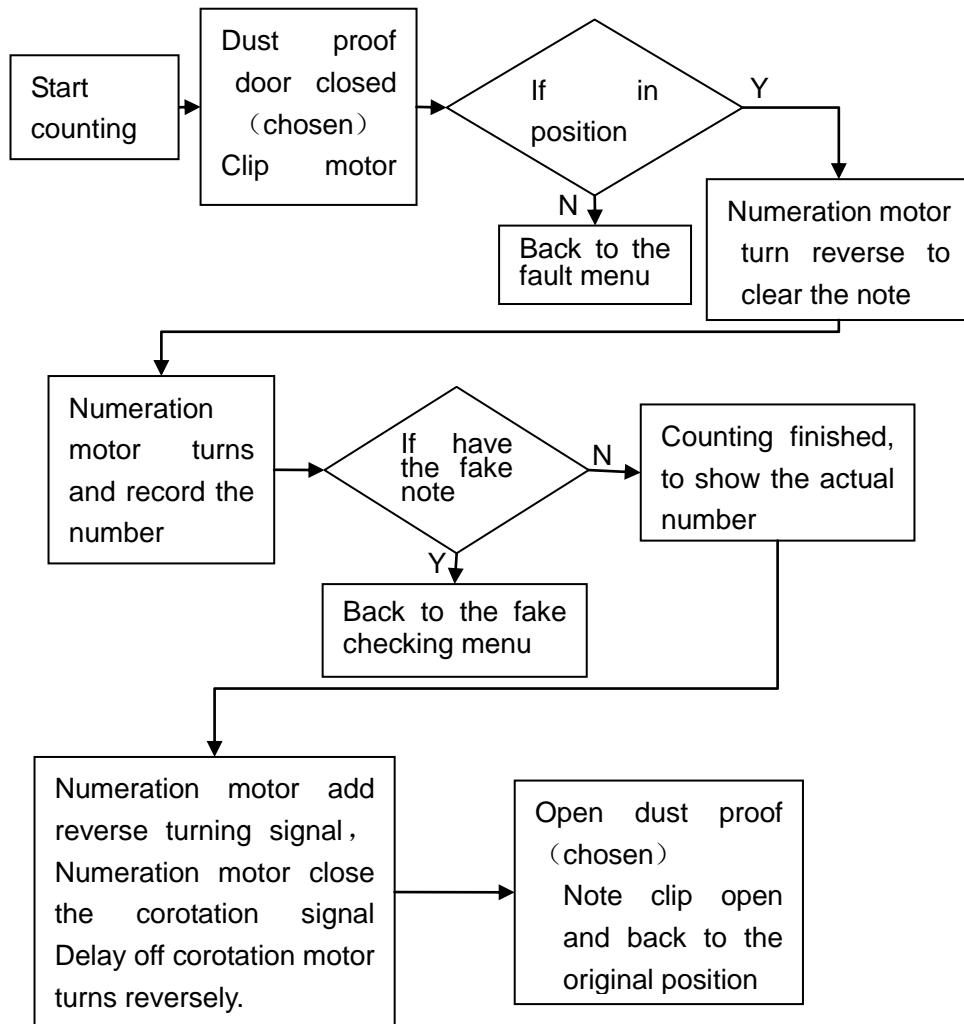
Start counting

Dust proof door closed（chosen） Clip motor

If in position

Y

N

Back to the fault menu

Numeration motor turn reverse to clear the note

Numeration motor turns and record the number

If have the fake note

N

Counting finished, to show the actual number

Y

Back to the fake checking menu

Numeration motor add reverse turning signal， Numeration motor close the corotation signal Delay off corotation motor turns reversely.

Open dust proof（chosen） Note clip open and back to the original position